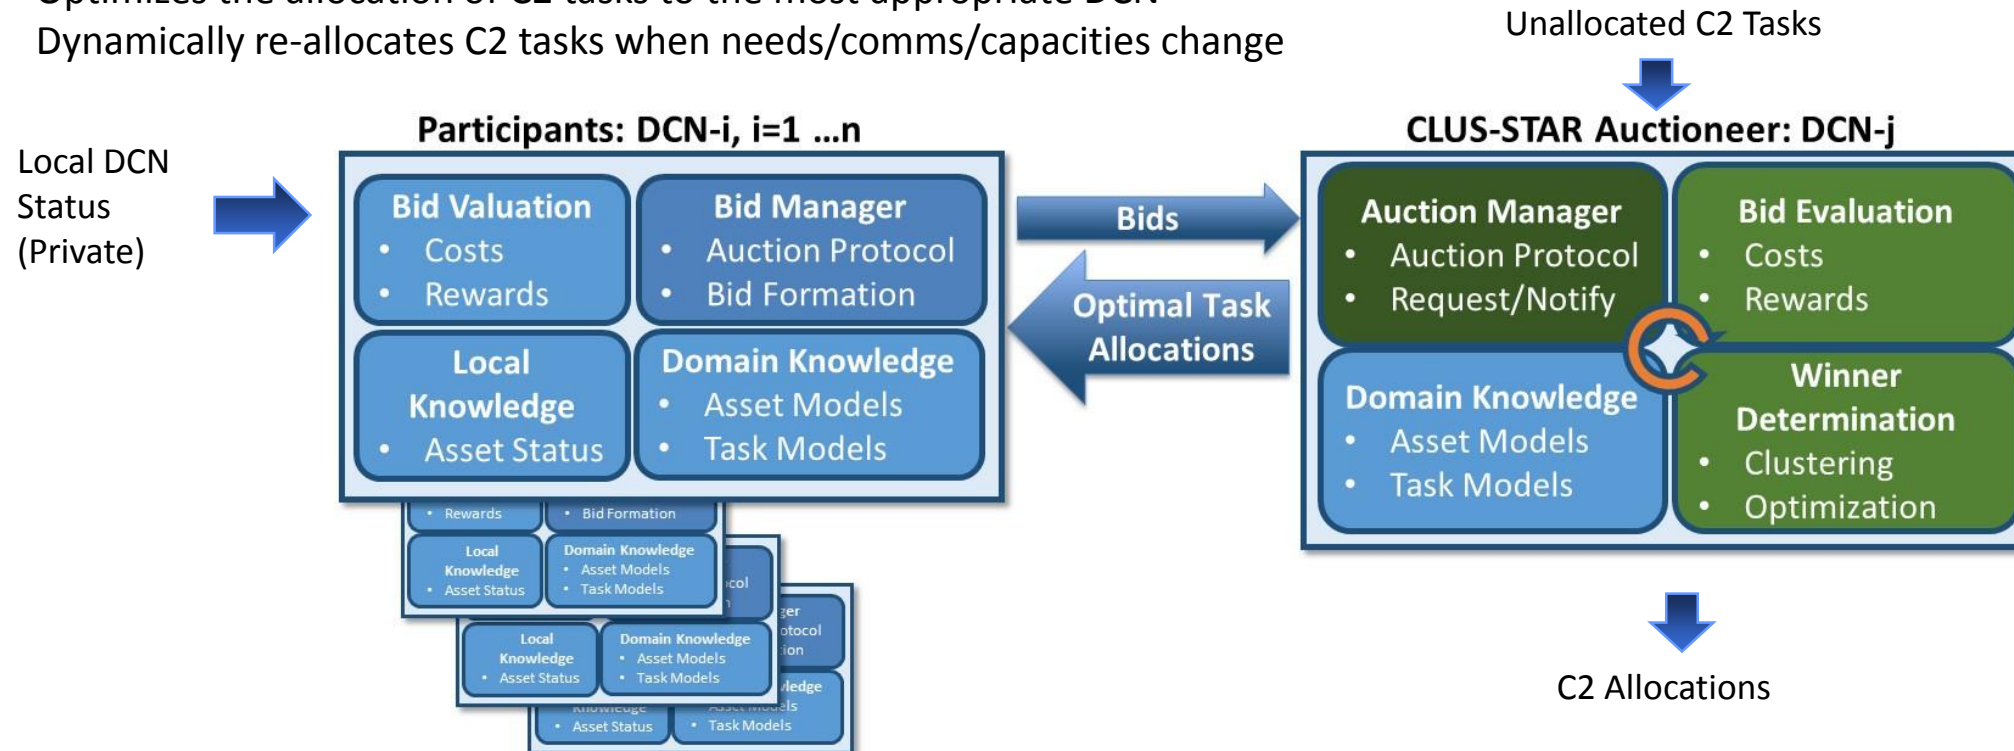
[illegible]
Dynamically re-allocates C2 tasks when needs/comms/capacities change

Unallocated C2 Tasks

Local DCN Status (Private)

Participants: DCN-i, i=1 …n

Bid Valuation
• Costs
• Rewards

Bid Manager
• Auction Protocol
• Bid Formation

Local Knowledge
• Asset Status

Domain Knowledge
• Asset Models
• Task Models

• Rewards
• Bid Formation
Local Knowledge
• Asset Status
Domain Knowledge
• Asset Models
• Task Models
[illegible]col
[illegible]
Local Knowledge
• Asset Status
Domain Knowledge
• Asset Models
• Task Models
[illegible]ger
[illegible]otocol
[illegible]ion
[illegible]ledge
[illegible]
• Asset Status
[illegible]ls
• Task Models

Bids

Optimal Task Allocations

CLUS-STAR Auctioneer: DCN-j

Auction Manager
• Auction Protocol
• Request/Notify

Bid Evaluation
• Costs
• Rewards

Domain Knowledge
• Asset Models
• Task Models

Winner Determination
• Clustering
• Optimization

C2 Allocations